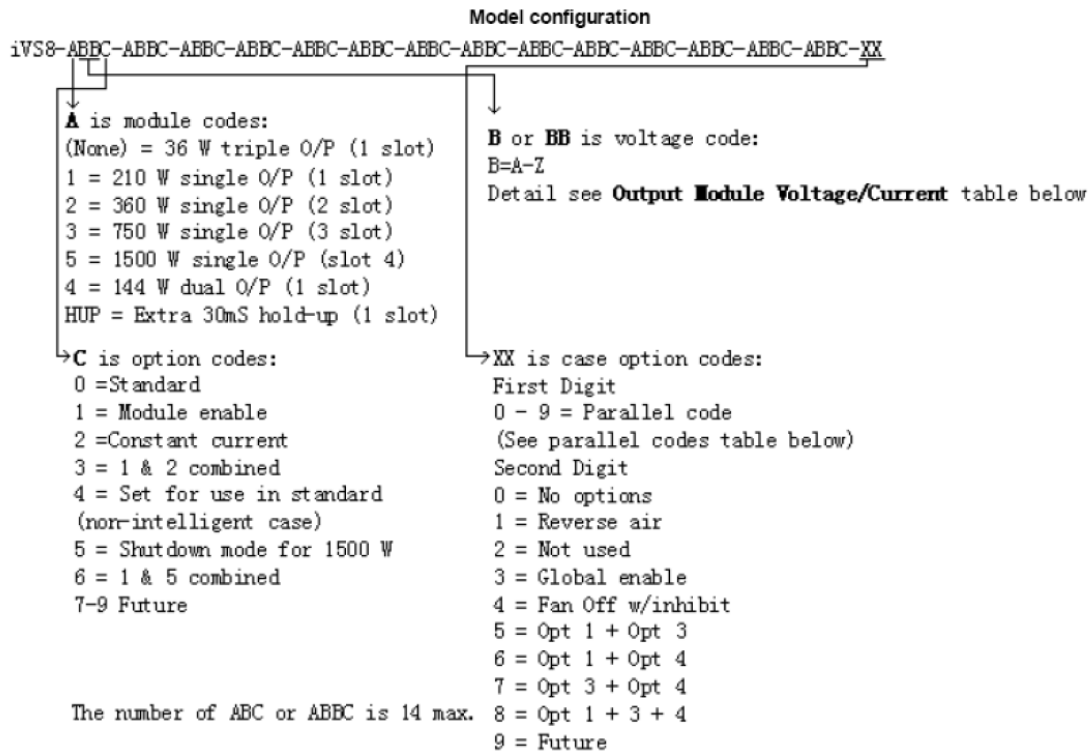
Model configuration

iVS8-ABBC-ABBC-ABBC-ABBC-ABBC-ABBC-ABBC-ABBC-ABBC-ABBC-ABBC-ABBC-ABBC-ABBC-XX

**A** is module codes:
(None) = 36 W triple O/P (1 slot)
1 = 210 W single O/P (1 slot)
2 = 360 W single O/P (2 slot)
3 = 750 W single O/P (3 slot)
5 = 1500 W single O/P (slot 4)
4 = 144 W dual O/P (1 slot)
HUP = Extra 30mS hold-up (1 slot)

**B** or **BB** is voltage code:
B=A-Z
Detail see **Output Module Voltage/Current** table below

**C** is option codes:
0 =Standard
1 = Module enable
2 =Constant current
3 = 1 & 2 combined
4 = Set for use in standard (non-intelligent case)
5 = Shutdown mode for 1500 W
6 = 1 & 5 combined
7-9 Future

The number of ABC or ABBC is 14 max.

XX is case option codes:
First Digit
0 - 9 = Parallel code
(See parallel codes table below)
Second Digit
0 = No options
1 = Reverse air
2 = Not used
3 = Global enable
4 = Fan Off w/inhibit
5 = Opt 1 + Opt 3
6 = Opt 1 + Opt 4
7 = Opt 3 + Opt 4
8 = Opt 1 + 3 + 4
9 = Future